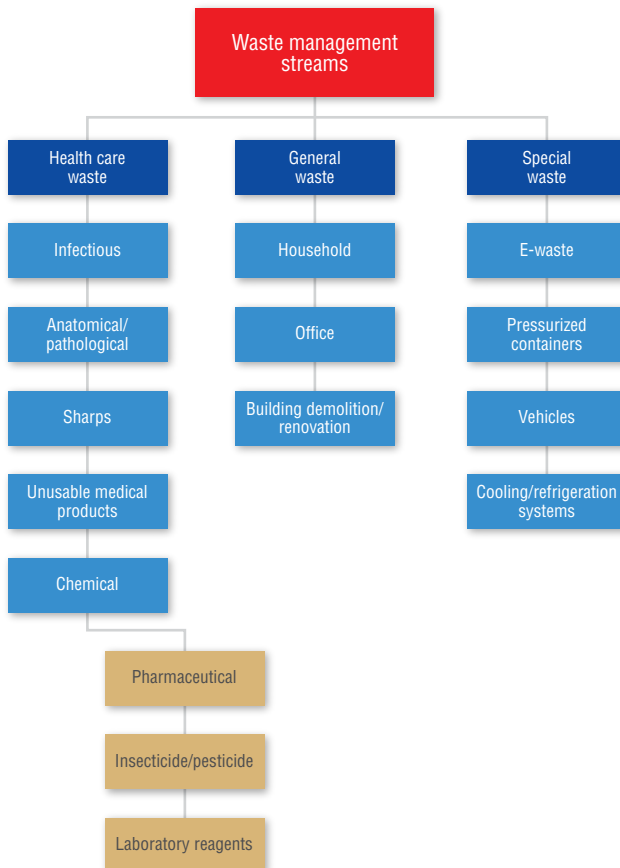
Waste management streams

Health care waste

Infectious

Anatomical/ pathological

Sharps

Unusable medical products

Chemical

Pharmaceutical

Insecticide/pesticide

Laboratory reagents

General waste

Household

Office

Building demolition/ renovation

Special waste

E-waste

Pressurized containers

Vehicles

Cooling/refrigeration systems